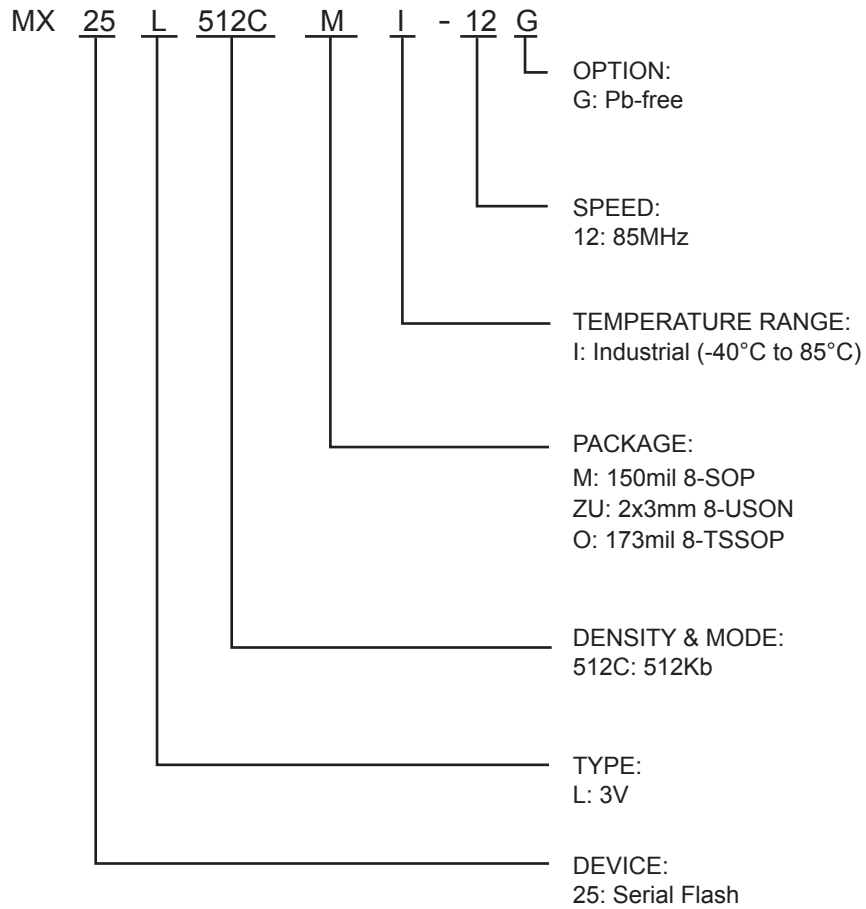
MX 25 L 512C M I - 12 G

OPTION:
G: Pb-free

SPEED:
12: 85MHz

TEMPERATURE RANGE:
I: Industrial (-40°C to 85°C)

PACKAGE:
M: 150mil 8-SOP
ZU: 2x3mm 8-USON
O: 173mil 8-TSSOP

DENSITY & MODE:
512C: 512Kb

TYPE:
L: 3V

DEVICE:
25: Serial Flash